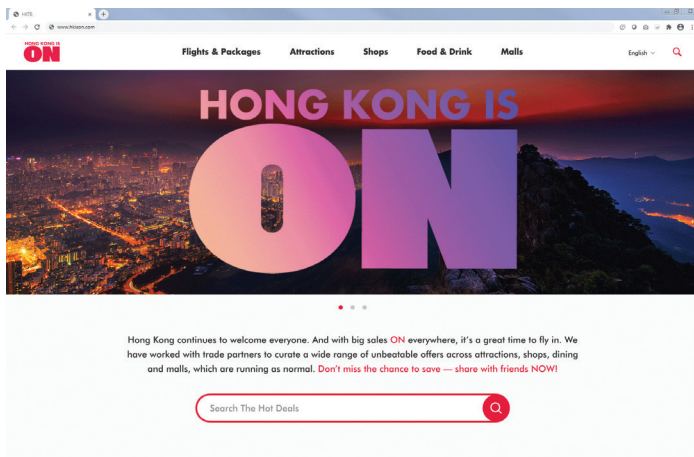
HKIS

www.hkison.com

HONG KONG IS ON

Flights & Packages Attractions Shops Food & Drink Malls

English

HONG KONG IS ON

Hong Kong continues to welcome everyone. And with big sales ON everywhere, it's a great time to fly in. We have worked with trade partners to curate a wide range of unbeatable offers across attractions, shops, dining and malls, which are running as normal. Don't miss the chance to save — share with friends NOW!

Search The Hot Deals